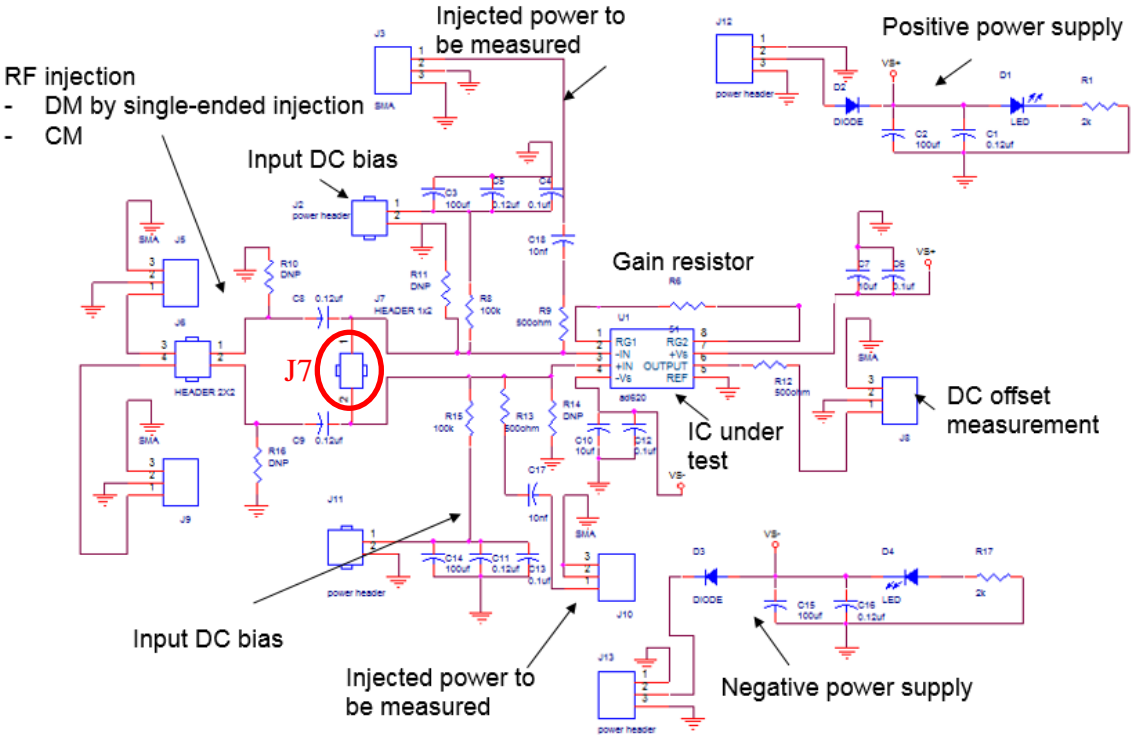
Injected power to be measured

Positive power supply

RF injection
- DM by single-ended injection
- CM

Input DC bias

Gain resistor

J7

DC offset measurement

IC under test

Input DC bias

Injected power to be measured

Negative power supply

J3
1
2
3
SMA

J12
1
2
3
power header

VS+
D2
DIODE
D1
LED
R1
2k
C2
100uf
C1
0.12uf

J2
power header
1
2
C3
100uf
C5
0.12uf
C4
0.1uf
C18
10nf

SMA
J5
3
2
1
R10
DNP
R11
DNP
R8
100k
R9
500ohm
R6
U1
C7
10uf
C6
0.1uf
VS+

J6
3
4
1
2
HEADER 2X2
C8
0.12uf
J7
HEADER 1x2
1
2
1
2
3
4
RG1
-IN
+IN
-Vs
S1
8
7
6
5
RG2
+Vs
OUTPUT
REF
ad620
R12
500ohm
SMA
3
2
1
J8

SMA
3
2
1
J9
C9
0.12uf
R16
DNP
R15
100k
R13
500ohm
R14
DNP
C10
10uf
C12
0.1uf
VS-
C17
10nf
SMA
3
2
1
J10

J11
1
2
power header
C14
100uf
C11
0.12uf
C13
0.1uf

D3
DIODE
VS-
D4
LED
R17
2k
C15
100uf
C16
0.12uf

J13
1
2
3
power header